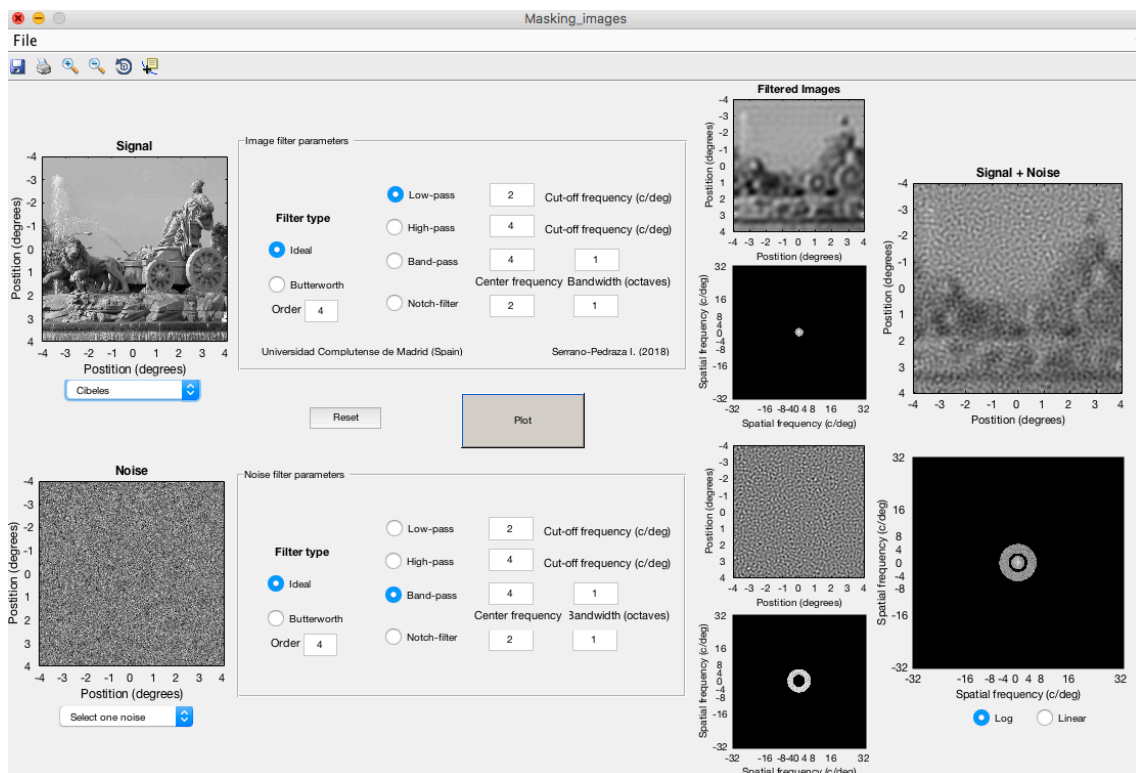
Masking_images

File

Signal

-4
-3
-2
-1
0
1
2
3
4

Position (degrees)

-4 -3 -2 -1 0 1 2 3 4

Position (degrees)

Cibeles

Image filter parameters

Filter type

Ideal

Butterworth

Order 4

Low-pass 2 Cut-off frequency (c/deg)

High-pass 4 Cut-off frequency (c/deg)

Band-pass 4 1

Center frequency Bandwidth (octaves)

Notch-filter 2 1

Universidad Complutense de Madrid (Spain)

Serrano-Pedraza I. (2018)

Reset

Plot

Filtered Images

-4
-3
-2
-1
0
1
2
3
4

Position (degrees)

-4 -3 -2 -1 0 1 2 3 4

Position (degrees)

32
16
8
4
0
-4
-8
-16
-32

Spatial frequency (c/deg)

-32 -16 -8-40 4 8 16 32

Spatial frequency (c/deg)

Signal + Noise

-4
-3
-2
-1
0
1
2
3
4

Position (degrees)

-4 -3 -2 -1 0 1 2 3 4

Position (degrees)

Noise

-4
-3
-2
-1
0
1
2
3
4

Postition (degrees)

-4 -3 -2 -1 0 1 2 3 4

Postition (degrees)

Select one noise

Noise filter parameters

Filter type

Ideal

Butterworth

Order 4

Low-pass 2 Cut-off frequency (c/deg)

High-pass 4 Cut-off frequency (c/deg)

Band-pass 4 1

Center frequency Bandwidth (octaves)

Notch-filter 2 1

-4
-3
-2
-1
0
1
2
3
4

Position (degrees)

-4 -3 -2 -1 0 1 2 3 4

Position (degrees)

32
16
8
4
0
-4
-8
-16
-32

Spatial frequency (c/deg)

-32 -16 -8-40 4 8 16 32

Spatial frequency (c/deg)

32
16
8
4
0
-4
-8
-16
-32

Spatial frequency (c/deg)

-32 -16 -8-4 0 4 8 16 32

Spatial frequency (c/deg)

Log

Linear